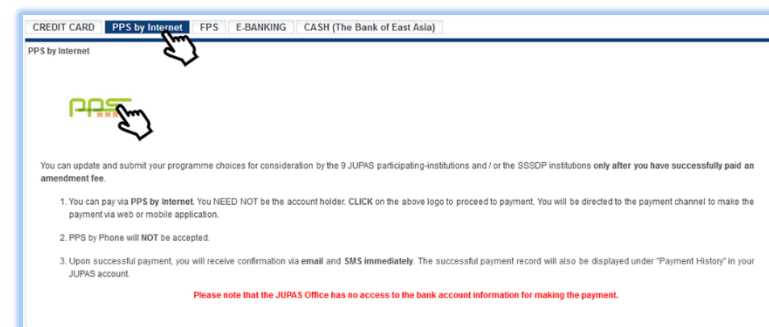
CREDIT CARD | PPS by Internet | FPS | E-BANKING | CASH (The Bank of East Asia)

PPS by Internet

PPS

You can update and submit your programme choices for consideration by the 9 JUPAS participating-institutions and / or the SSSDP institutions only after you have successfully paid an amendment fee.

1. You can pay via PPS by Internet. You NEED NOT be the account holder. CLICK on the above logo to proceed to payment. You will be directed to the payment channel to make the payment via web or mobile application.

2. PPS by Phone will NOT be accepted.

3. Upon successful payment, you will receive confirmation via email and SMS immediately. The successful payment record will also be displayed under "Payment History" in your JUPAS account.

Please note that the JUPAS Office has no access to the bank account information for making the payment.